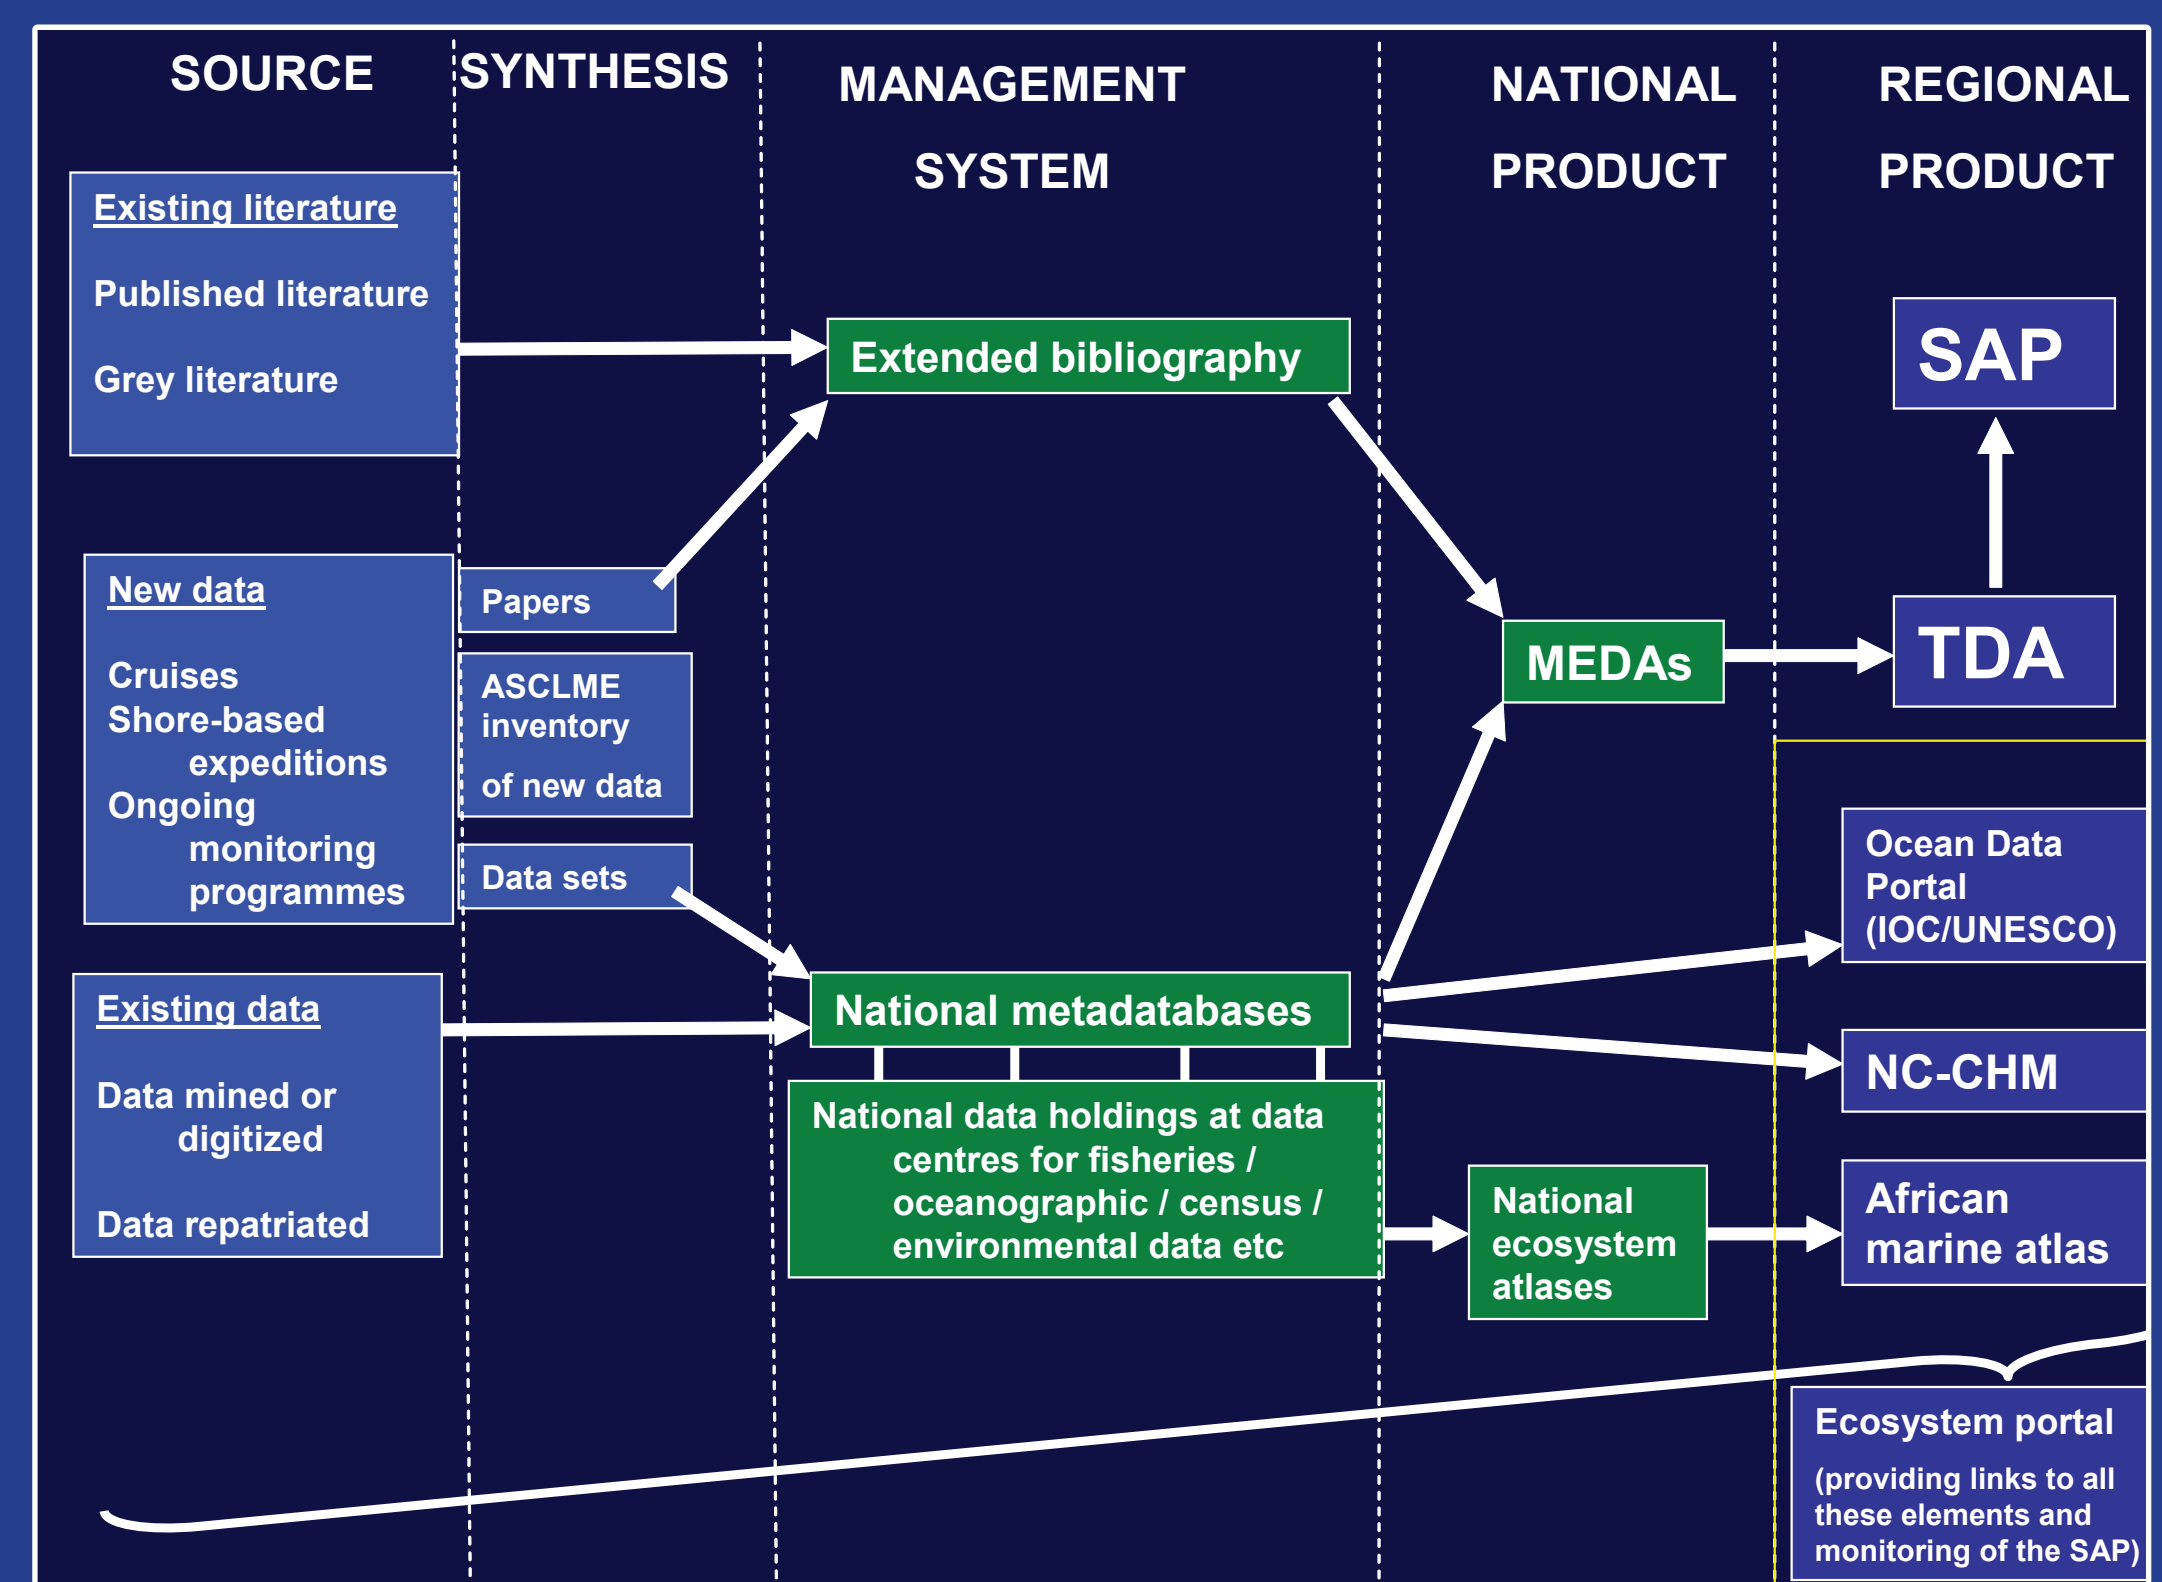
SOURCE

SYNTHESIS

MANAGEMENT SYSTEM

NATIONAL PRODUCT

REGIONAL PRODUCT

Existing literature

Published literature

Grey literature

Extended bibliography

SAP

New data

Cruises
Shore-based expeditions
Ongoing monitoring programmes

Papers

ASCLME inventory of new data

Data sets

MEDAs

TDA

Ocean Data Portal (IOC/UNESCO)

Existing data

Data mined or digitized

Data repatriated

National metadatabases

NC-CHM

National data holdings at data centres for fisheries / oceanographic / census / environmental data etc

National ecosystem atlases

African marine atlas

Ecosystem portal

(providing links to all these elements and monitoring of the SAP)